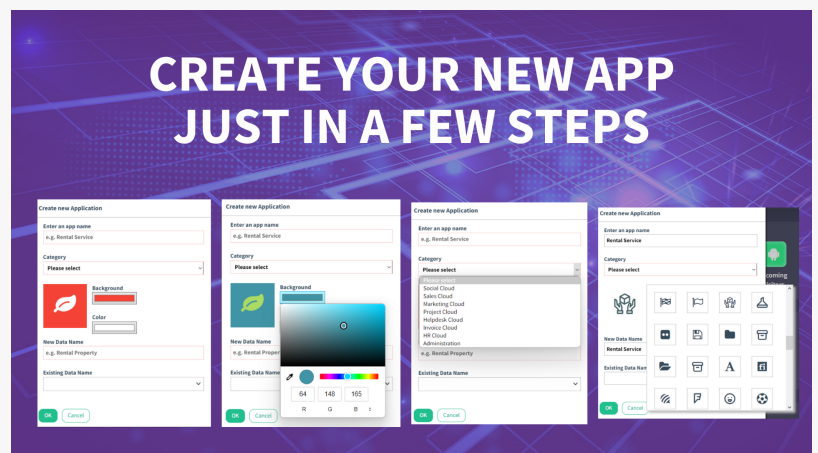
CREATE YOUR NEW APP JUST IN A FEW STEPS

Create new Application
Enter an app name
e.g. Rental Service
Category
Please select
Background
Color
New Data Name
e.g. Rental Property
Existing Data Name
OK Cancel

Create new Application
Enter an app name
e.g. Rental Service
Category
Please select
Background
New Data Name
e.g. Rental Propert
Existing Data Name
64 148 165
R G B
OK Cancel

Create new Application
Enter an app name
e.g. Rental Service
Category
Please select
Please select
Social Cloud
Sales Cloud
Marketing Cloud
Project Cloud
Helpdesk Cloud
Invoice Cloud
HR Cloud
Administration
e.g. Rental Property
Existing Data Name
OK Cancel

Create new Application
Enter an app name
Rental Service
Category
Please select
New Data Name
Rental Service
Existing Data
A
OK Cancel